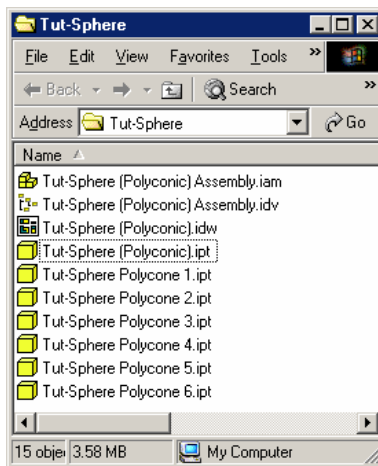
Tut-Sphere

File Edit View Favorites Tools »

Back → Search »

Address Tut-Sphere Go

Name

Tut-Sphere (Polyconic) Assembly.iam
Tut-Sphere (Polyconic) Assembly.idv
Tut-Sphere (Polyconic).idw
Tut-Sphere (Polyconic).ipt
Tut-Sphere Polycone 1.ipt
Tut-Sphere Polycone 2.ipt
Tut-Sphere Polycone 3.ipt
Tut-Sphere Polycone 4.ipt
Tut-Sphere Polycone 5.ipt
Tut-Sphere Polycone 6.ipt

15 obje 3.58 MB My Computer